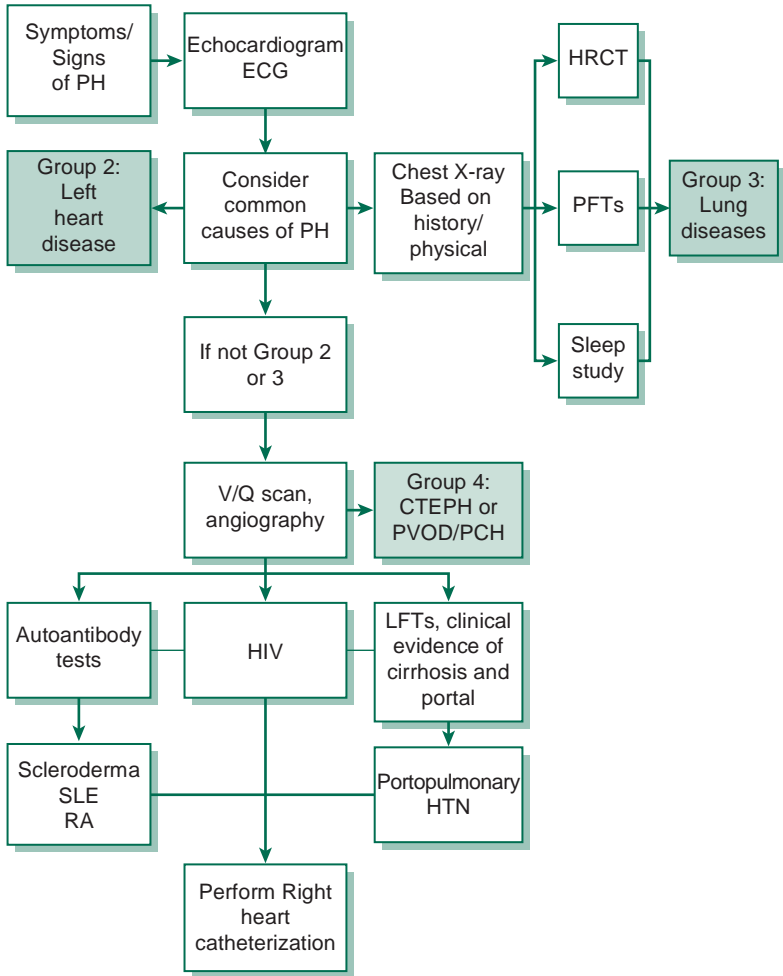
Symptoms/ Signs of PH

Echocardiogram ECG

HRCT

Group 2: Left heart disease

Consider common causes of PH

Chest X-ray Based on history/ physical

PFTs

Group 3: Lung diseases

Sleep study

If not Group 2 or 3

V/Q scan, angiography

Group 4: CTEPH or PVOD/PCH

Autoantibody tests

HIV

LFTs, clinical evidence of cirrhosis and portal

Scleroderma SLE RA

Portopulmonary HTN

Perform Right heart catheterization